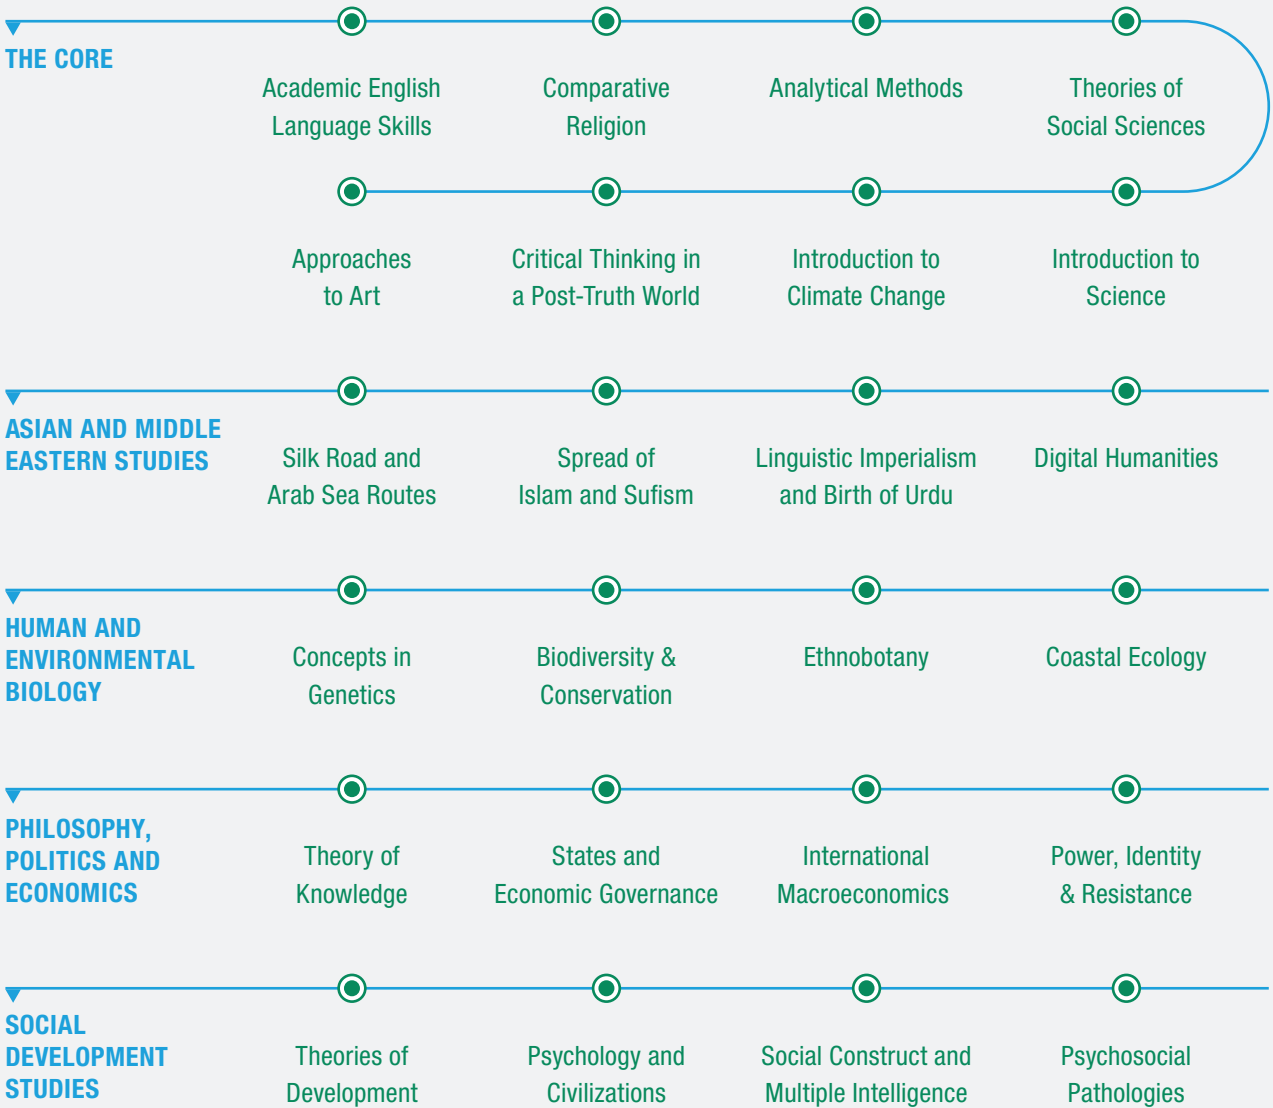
THE CORE

Academic English Language Skills

Comparative Religion

Analytical Methods

Theories of Social Sciences

Approaches to Art

Critical Thinking in a Post-Truth World

Introduction to Climate Change

Introduction to Science

ASIAN AND MIDDLE EASTERN STUDIES

Silk Road and Arab Sea Routes

Spread of Islam and Sufism

Linguistic Imperialism and Birth of Urdu

Digital Humanities

HUMAN AND ENVIRONMENTAL BIOLOGY

Concepts in Genetics

Biodiversity & Conservation

Ethnobotany

Coastal Ecology

PHILOSOPHY, POLITICS AND ECONOMICS

Theory of Knowledge

States and Economic Governance

International Macroeconomics

Power, Identity & Resistance

SOCIAL DEVELOPMENT STUDIES

Theories of Development

Psychology and Civilizations

Social Construct and Multiple Intelligence

Psychosocial Pathologies